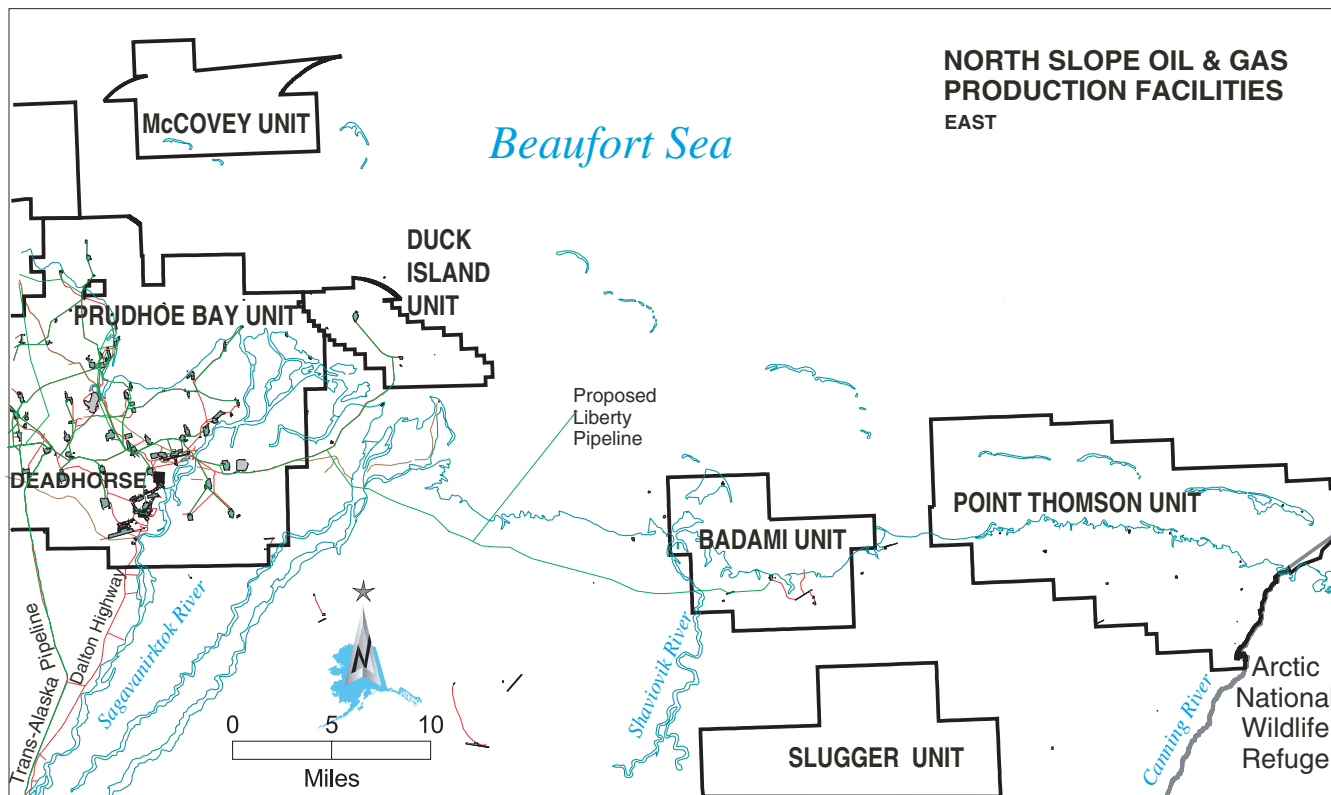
NORTH SLOPE OIL & GAS PRODUCTION FACILITIES
EAST

Beaufort Sea

McCOVEY UNIT

DUCK ISLAND UNIT

PRUDHOE BAY UNIT

DEADHORSE

Proposed Liberty Pipeline

POINT THOMSON UNIT

BADAMI UNIT

SLUGGER UNIT

Arctic National Wildlife Refuge

Trans-Alaska Pipeline

Dalton Highway

Sagavanirktok River

Shaviovik River

Canning River

N

0 5 10
Miles